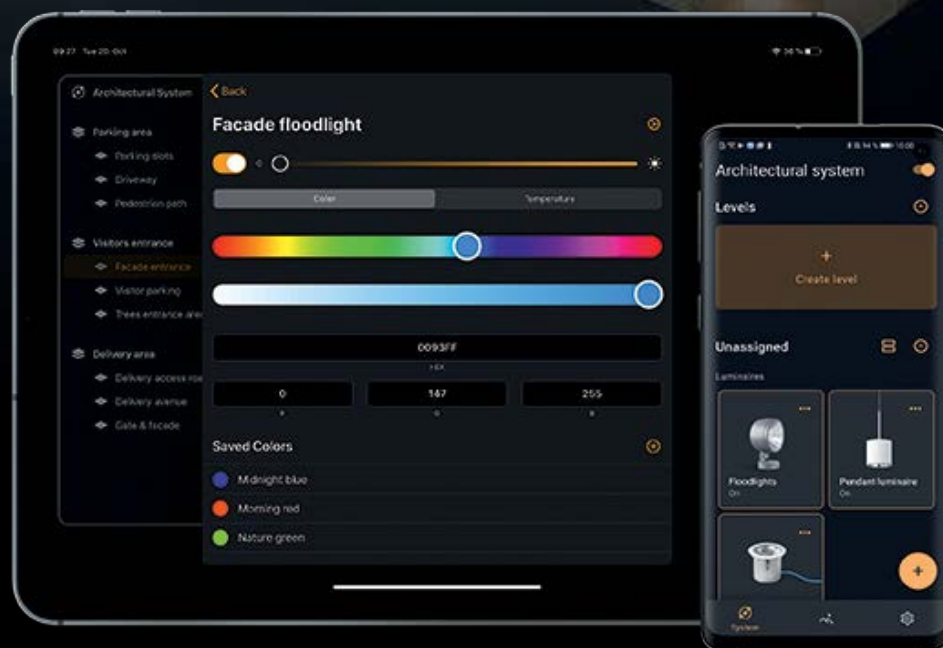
09:27 Tue 20. Oct

Architectural System

Parking area

Parking slots

Driveway

Pedestrian path

Visitors entrance

Facade entrance

Visitor parking

Trees entrance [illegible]

Delivery area

Delivery access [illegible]

Delivery avenue

Gate & facade

Back

Facade floodlight

Color

Temperature

0093FF

HEX

0

147

255

R

G

B

Saved Colors

Midnight blue

Morning red

Nature green

Architectural system

Levels

+

Create level

Unassigned

Luminaires

Floodlights

On

Pendant luminaire

On

System